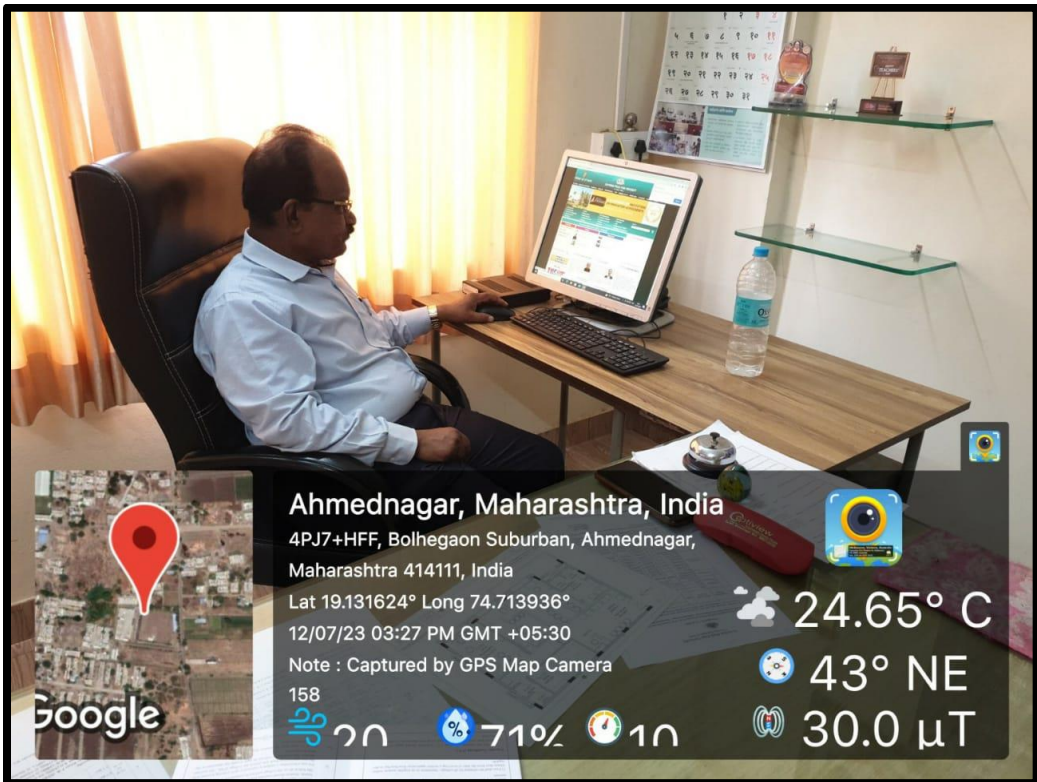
Ahmednagar, Maharashtra, India
4PJ7+HFF, Bolhegaon Suburban, Ahmednagar, Maharashtra 414111, India
Lat 19.131624° Long 74.713936°
12/07/23 03:27 PM GMT +05:30
Note : Captured by GPS Map Camera
158

Google

24.65° C
43° NE
30.0 µT
20
71%
10